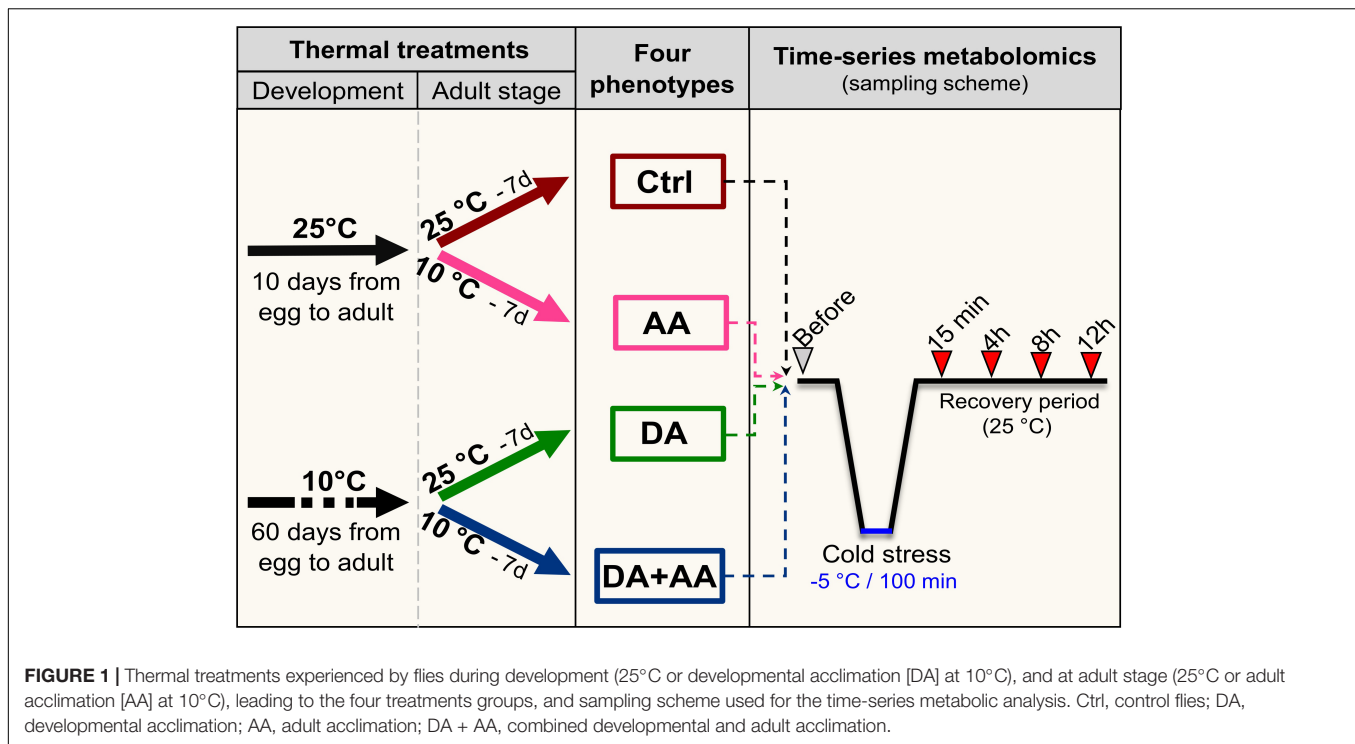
| Thermal treatments | | Four phenotypes | Time-series metabolomics (sampling scheme) |
|---|---|---|---|
| Development | Adult stage | | |

25°C
10 days from egg to adult

25 °C -7d
10 °C -7d

10°C
60 days from egg to adult

25 °C -7d
10 °C -7d

Ctrl

AA

DA

DA+AA

Before

15 min

4h

8h

12h

Recovery period (25 °C)

Cold stress
-5 °C / 100 min

**FIGURE 1 |** Thermal treatments experienced by flies during development (25°C or developmental acclimation [DA] at 10°C), and at adult stage (25°C or adult acclimation [AA] at 10°C), leading to the four treatments groups, and sampling scheme used for the time-series metabolic analysis. Ctrl, control flies; DA, developmental acclimation; AA, adult acclimation; DA + AA, combined developmental and adult acclimation.